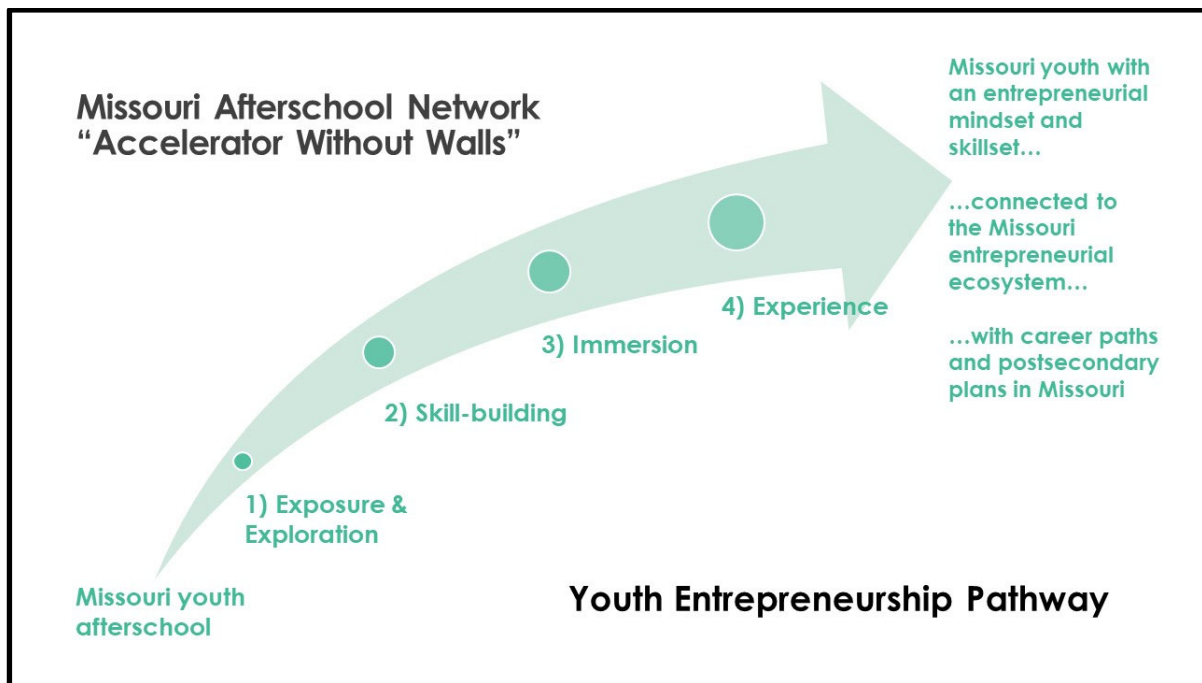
Missouri Afterschool Network
“Accelerator Without Walls”

Missouri youth with an entrepreneurial mindset and skillset…

…connected to the Missouri entrepreneurial ecosystem…

…with career paths and postsecondary plans in Missouri

4) Experience

3) Immersion

2) Skill-building

1) Exposure & Exploration

Missouri youth afterschool

Youth Entrepreneurship Pathway